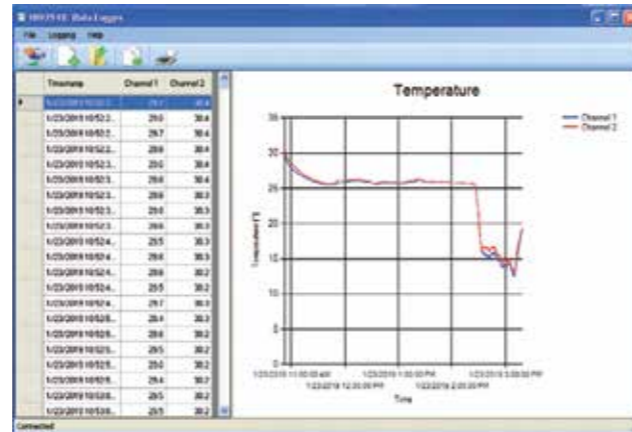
HH378 RE Data Logger
File Logging Help

| | Timestamp | Channel 1 | Channel 2 |
|---|---|---|---|
| ▸ | 1/23/2019 10:52:... | 29.7 | 30.4 |
| | 1/23/2019 10:52:... | 29.0 | 30.4 |
| | 1/23/2019 10:52:... | 29.7 | 30.4 |
| | 1/23/2019 10:52:... | 29.8 | 30.4 |
| | 1/23/2019 10:52:... | 29.0 | 30.4 |
| | 1/23/2019 10:52:... | 29.8 | 30.4 |
| | 1/23/2019 10:52:... | 29.8 | 30.3 |
| | 1/23/2019 10:52:... | 29.0 | 30.3 |
| | 1/23/2019 10:52:... | 29.6 | 30.3 |
| | 1/23/2019 10:52:... | 29.5 | 30.3 |
| | 1/23/2019 10:52:... | 29.6 | 30.3 |
| | 1/23/2019 10:52:... | 29.8 | 30.2 |
| | 1/23/2019 10:52:... | 29.5 | 30.2 |
| | 1/23/2019 10:52:... | 29.7 | 30.3 |
| | 1/23/2019 10:52:... | 29.4 | 30.3 |
| | 1/23/2019 10:52:... | 29.6 | 30.2 |
| | 1/23/2019 10:52:... | 29.5 | 30.2 |
| | 1/23/2019 10:52:... | 29.0 | 30.2 |
| | 1/23/2019 10:52:... | 29.4 | 30.2 |
| | 1/23/2019 10:52:... | 29.5 | 30.2 |
| | 1/23/2019 10:52:... | 29.5 | 30.2 |

Temperature

Channel 1
Channel 2

35
30
25
20
15
10
5
0

Temperature (°)

1/23/2019 11:00:00 AM
1/23/2019 12:00:00 PM
1/23/2019 1:00:00 PM
1/23/2019 2:00:00 PM
1/23/2019 3:00:00 PM

Time

Connected